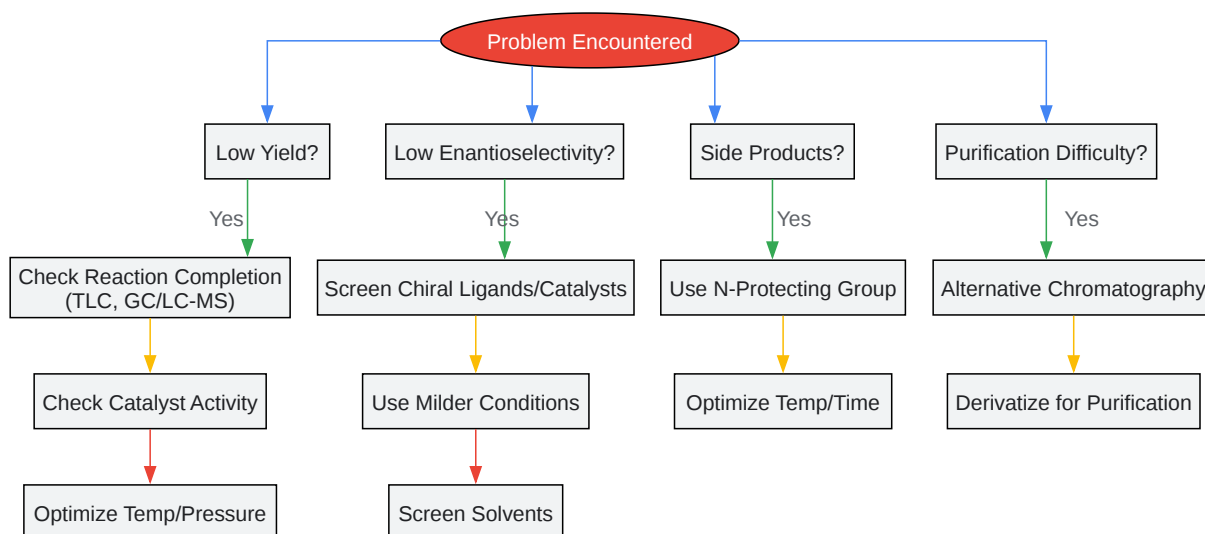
Problem Encountered

Low Yield?

Yes

Check Reaction Completion (TLC, GC/LC-MS)

Check Catalyst Activity

Optimize Temp/Pressure

Low Enantioselectivity?

Yes

Screen Chiral Ligands/Catalysts

Use Milder Conditions

Screen Solvents

Side Products?

Yes

Use N-Protecting Group

Optimize Temp/Time

Purification Difficulty?

Yes

Alternative Chromatography

Derivatize for Purification